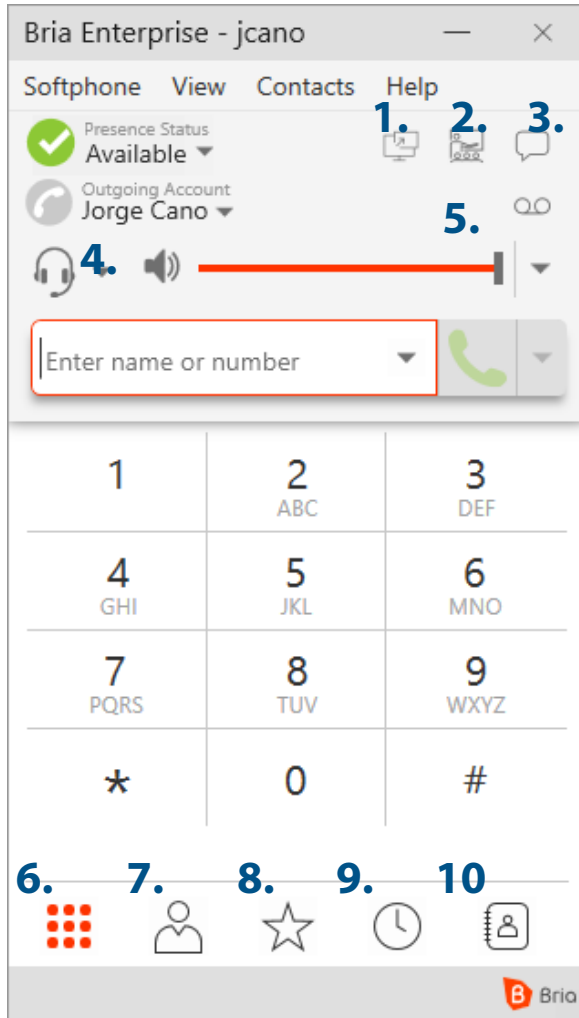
Bria Enterprise - jcano

Softphone View Contacts Help

1. 2. 3.

Presence Status
Available

Outgoing Account
Jorge Cano

5.

4.

Enter name or number

| 1 | 2 ABC | 3 DEF |
|---|---|---|
| 4 GHI | 5 JKL | 6 MNO |
| 7 PQRS | 8 TUV | 9 WXYZ |
| * | 0 | # |

6. 7. 8. 9. 10

Bria